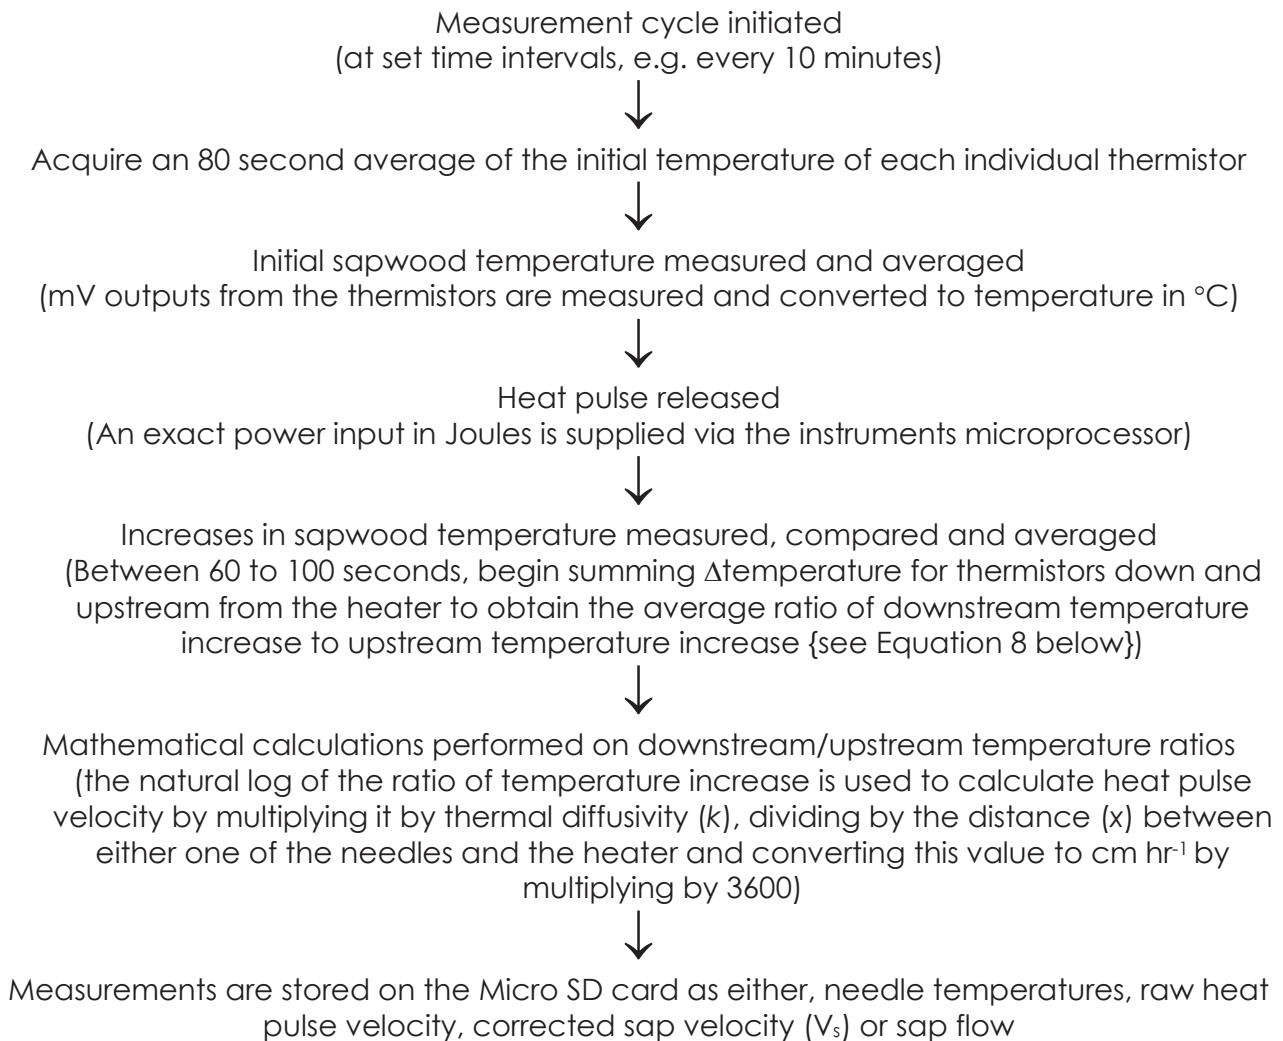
Measurement cycle initiated
(at set time intervals, e.g. every 10 minutes)

Acquire an 80 second average of the initial temperature of each individual thermistor

Initial sapwood temperature measured and averaged
(mV outputs from the thermistors are measured and converted to temperature in °C)

Heat pulse released
(An exact power input in Joules is supplied via the instruments microprocessor)

Increases in sapwood temperature measured, compared and averaged
(Between 60 to 100 seconds, begin summing $\Delta$temperature for thermistors down and upstream from the heater to obtain the average ratio of downstream temperature increase to upstream temperature increase {see Equation 8 below})

Mathematical calculations performed on downstream/upstream temperature ratios
(the natural log of the ratio of temperature increase is used to calculate heat pulse velocity by multiplying it by thermal diffusivity ($k$), dividing by the distance ($x$) between either one of the needles and the heater and converting this value to cm hr$^{-1}$ by multiplying by 3600)

Measurements are stored on the Micro SD card as either, needle temperatures, raw heat pulse velocity, corrected sap velocity ($V_s$) or sap flow